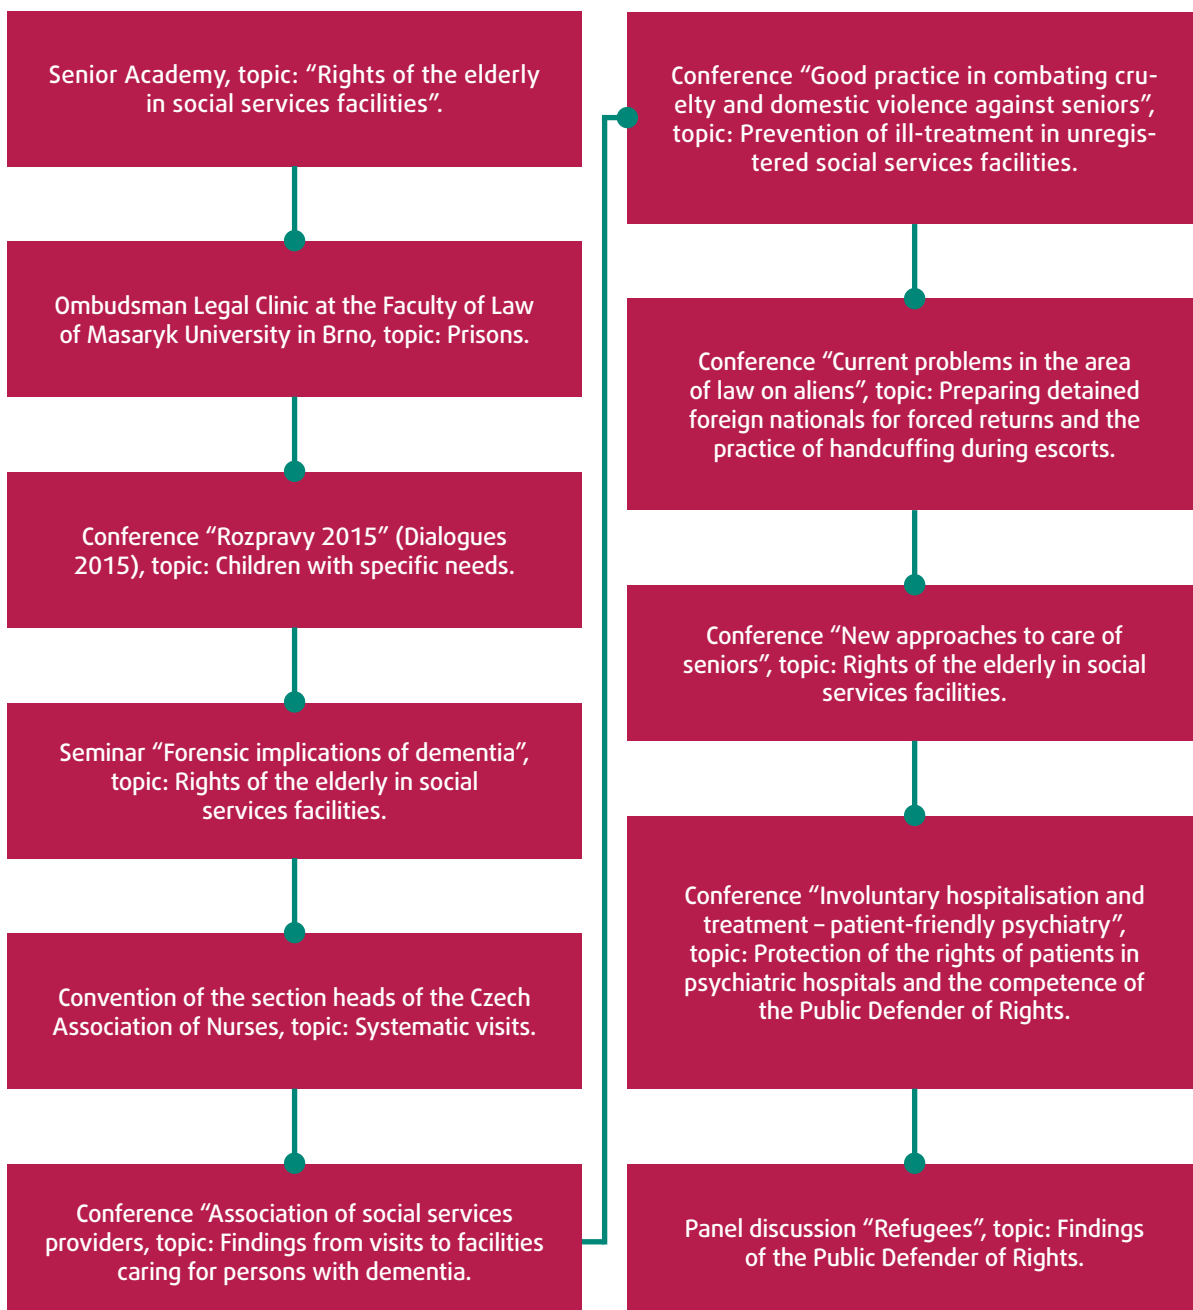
Senior Academy, topic: “Rights of the elderly in social services facilities”.

Ombudsman Legal Clinic at the Faculty of Law of Masaryk University in Brno, topic: Prisons.

Conference “Rozpravy 2015” (Dialogues 2015), topic: Children with specific needs.

Seminar “Forensic implications of dementia”, topic: Rights of the elderly in social services facilities.

Convention of the section heads of the Czech Association of Nurses, topic: Systematic visits.

Conference “Association of social services providers, topic: Findings from visits to facilities caring for persons with dementia.

Conference “Good practice in combating cruelty and domestic violence against seniors”, topic: Prevention of ill-treatment in unregistered social services facilities.

Conference “Current problems in the area of law on aliens”, topic: Preparing detained foreign nationals for forced returns and the practice of handcuffing during escorts.

Conference “New approaches to care of seniors”, topic: Rights of the elderly in social services facilities.

Conference “Involuntary hospitalisation and treatment – patient-friendly psychiatry”, topic: Protection of the rights of patients in psychiatric hospitals and the competence of the Public Defender of Rights.

Panel discussion “Refugees”, topic: Findings of the Public Defender of Rights.